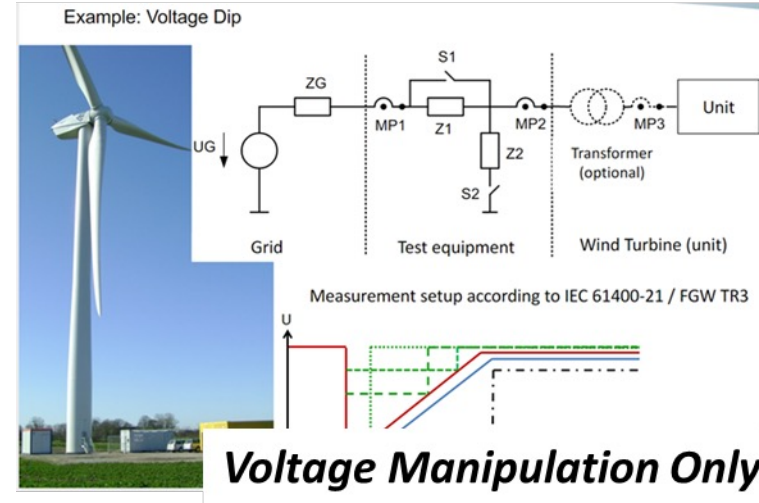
Example: Voltage Dip

UG

ZG

MP1

S1

Z1

Z2

S2

MP2

Transformer (optional)

MP3

Unit

Grid

Test equipment

Wind Turbine (unit)

Measurement setup according to IEC 61400-21 / FGW TR3

U

Voltage Manipulation Only